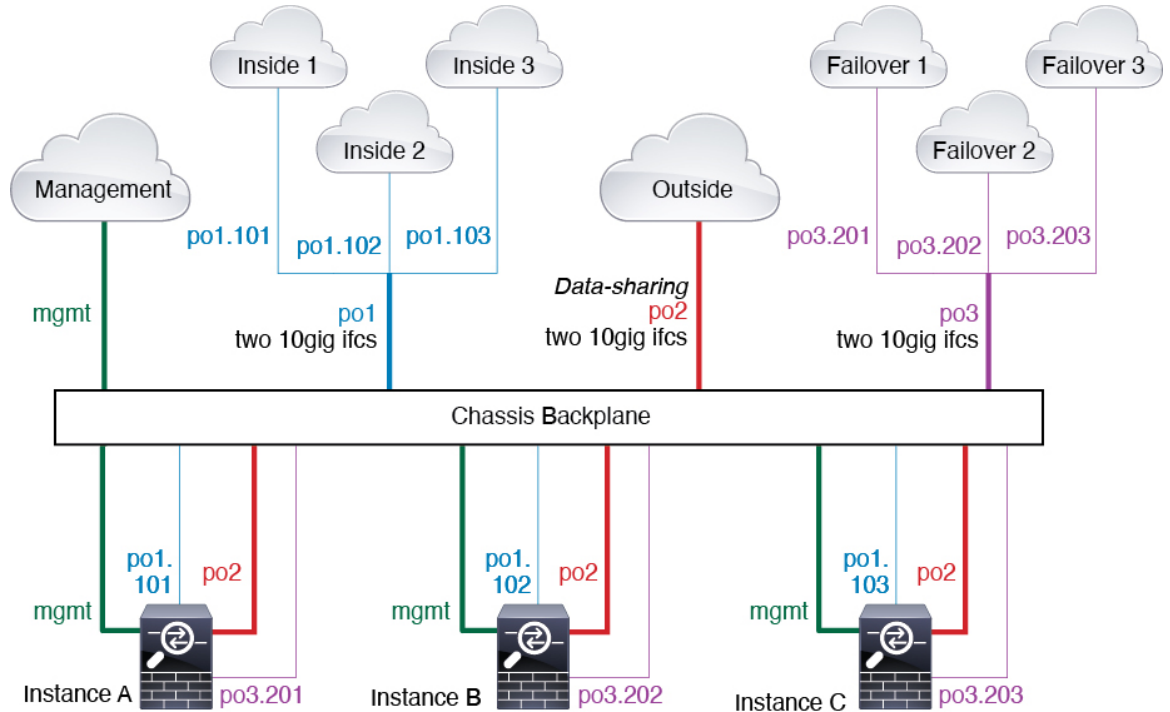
Inside 1

Inside 3

Inside 2

Failover 1

Failover 3

Failover 2

Management

Outside

po1.101

po1.102

po1.103

po3.201

po3.202

po3.203

mgmt

po1
two 10gig ifcs

*Data-sharing*
po2
two 10gig ifcs

po3
two 10gig ifcs

Chassis Backplane

po1.
101

po2

mgmt

Instance A

po3.201

po1.
102

po2

mgmt

Instance B

po3.202

po1.
103

po2

mgmt

Instance C

po3.203